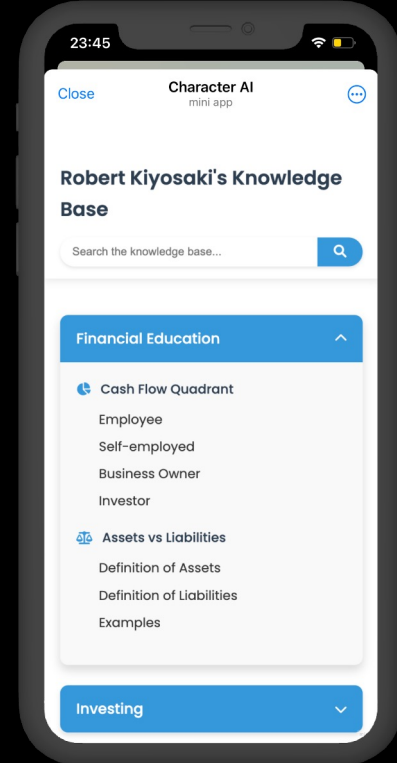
23:45

Close
Character AI
mini app

Robert Kiyosaki's Knowledge Base

Search the knowledge base...

Financial Education

Cash Flow Quadrant
Employee
Self-employed
Business Owner
Investor

Assets vs Liabilities
Definition of Assets
Definition of Liabilities
Examples

Investing